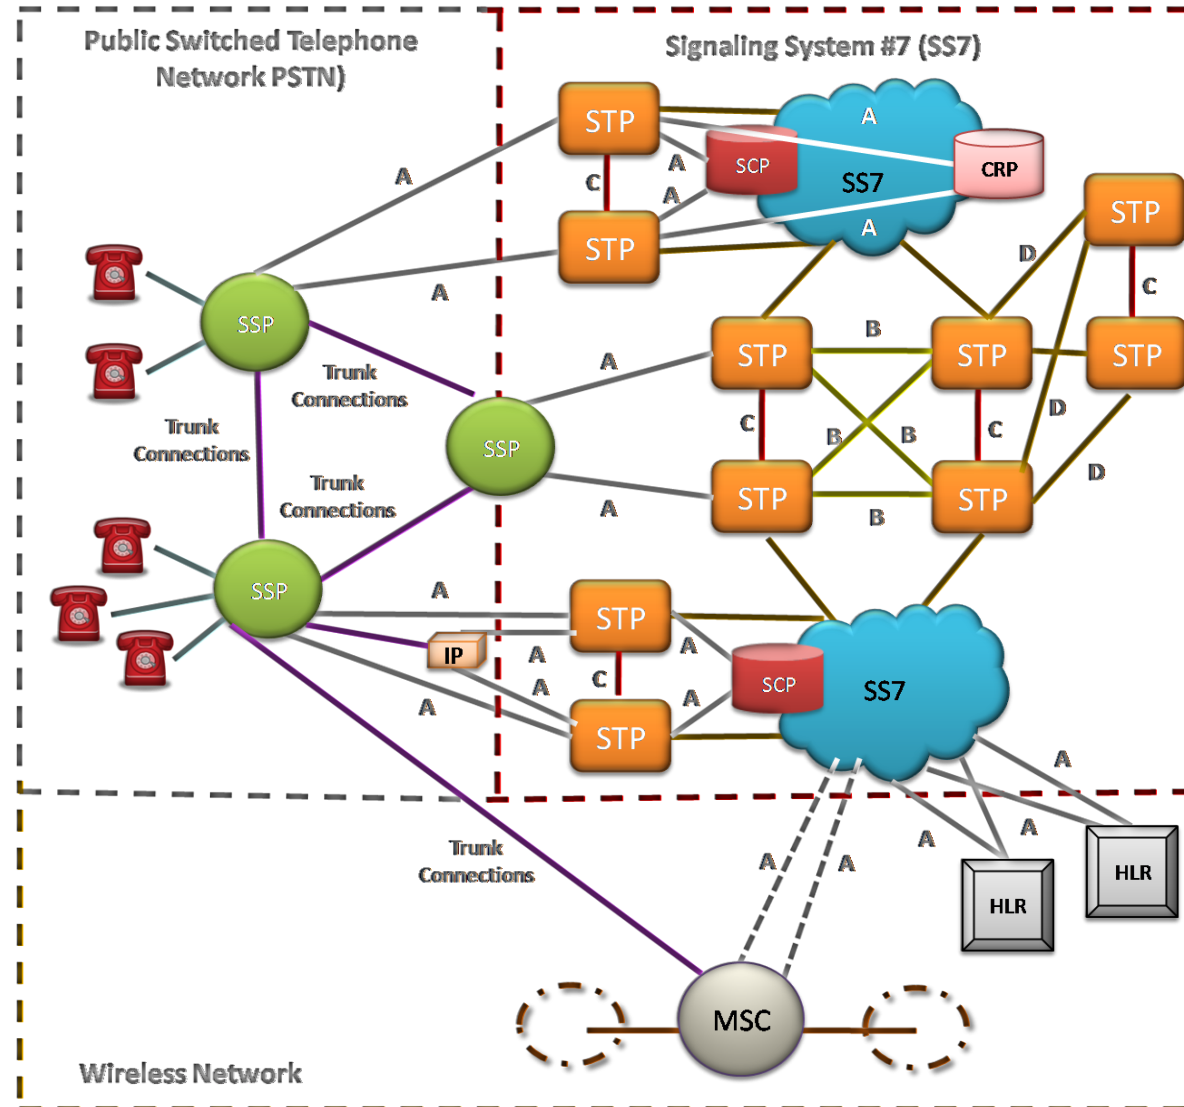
Public Switched Telephone Network PSTN)

Signaling System #7 (SS7)

STP
STP
C
A
A
SCP
A
SS7
CRP
A
A
A
STP
D
C
STP
SSP
Trunk Connections
Trunk Connections
SSP
A
STP
B
STP
C
B
B
C
D
STP
STP
D
A
B
Trunk Connections
SSP
A
STP
IP
A
A
C
A
SCP
SS7
A
A
STP
A
A
A
A
A
Trunk Connections
HLR
HLR
MSC
Wireless Network